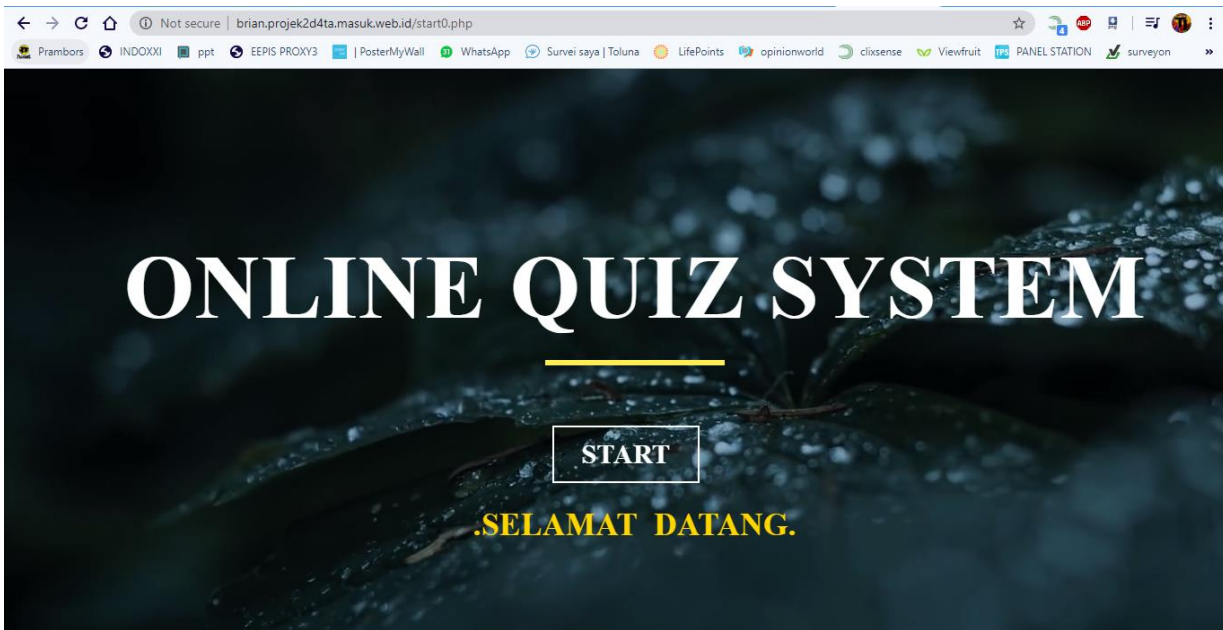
Not secure | brian.projek2d4ta.masuk.web.id/start0.php

Prambors INDOXXI ppt EEPIS PROXY3 | PosterMyWall WhatsApp Survei saya | Toluna LifePoints opinionworld clixsense Viewfruit PANEL STATION surveyon

ONLINE QUIZ SYSTEM

START

.SELAMAT DATANG.